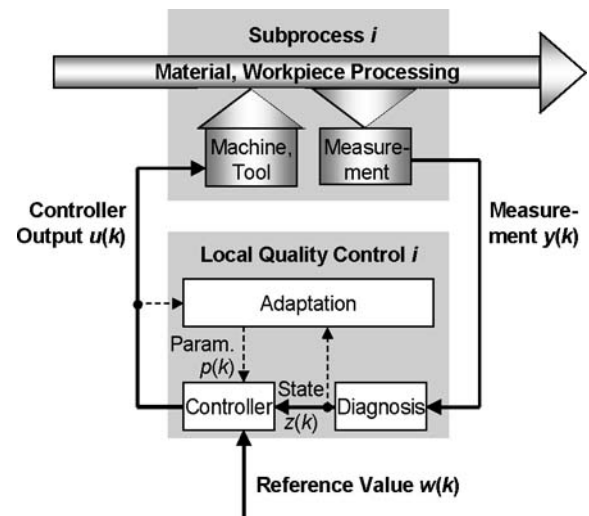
Subprocess $i$

Material, Workpiece Processing

Machine, Tool

Measure-ment

Controller Output $u(k)$

Measure-ment $y(k)$

Local Quality Control $i$

Adaptation

Param. $p(k)$

State $z(k)$

Controller

Diagnosis

Reference Value $w(k)$